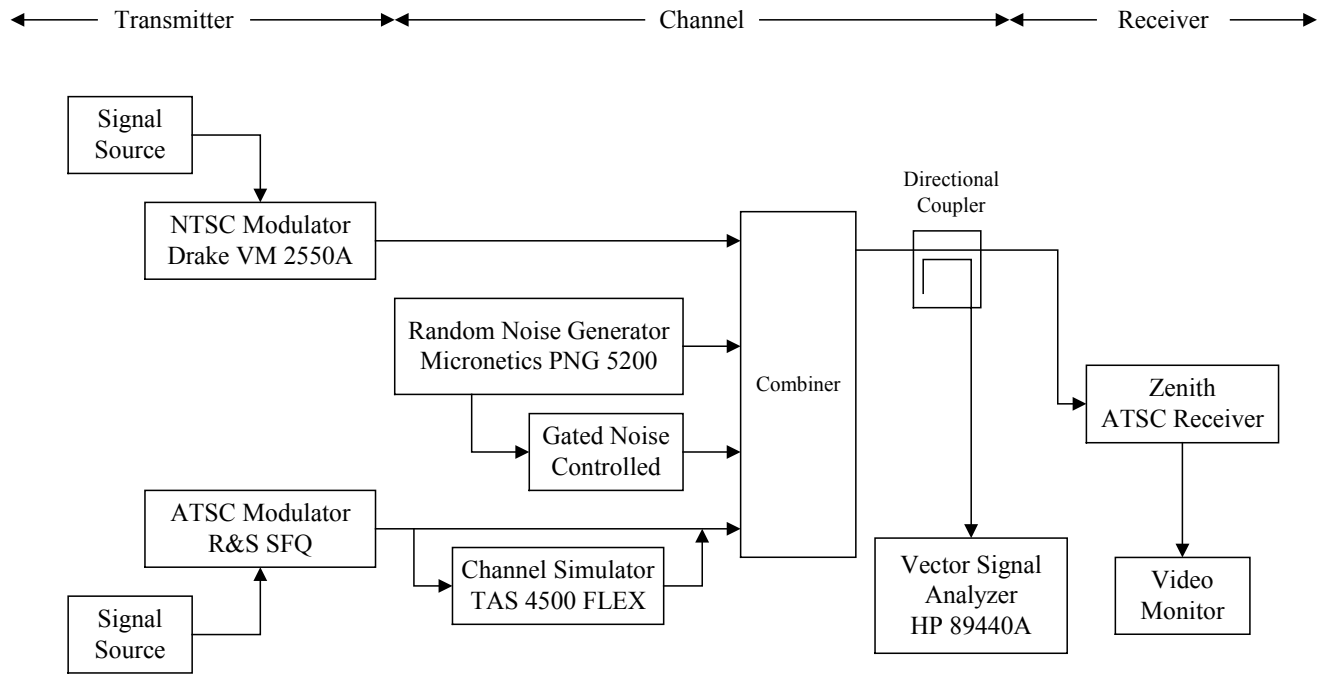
Transmitter

Channel

Receiver

Signal Source

NTSC Modulator Drake VM 2550A

Random Noise Generator Micronetics PNG 5200

Gated Noise Controlled

ATSC Modulator R&S SFQ

Channel Simulator TAS 4500 FLEX

Signal Source

Combiner

Directional Coupler

Vector Signal Analyzer HP 89440A

Zenith ATSC Receiver

Video Monitor